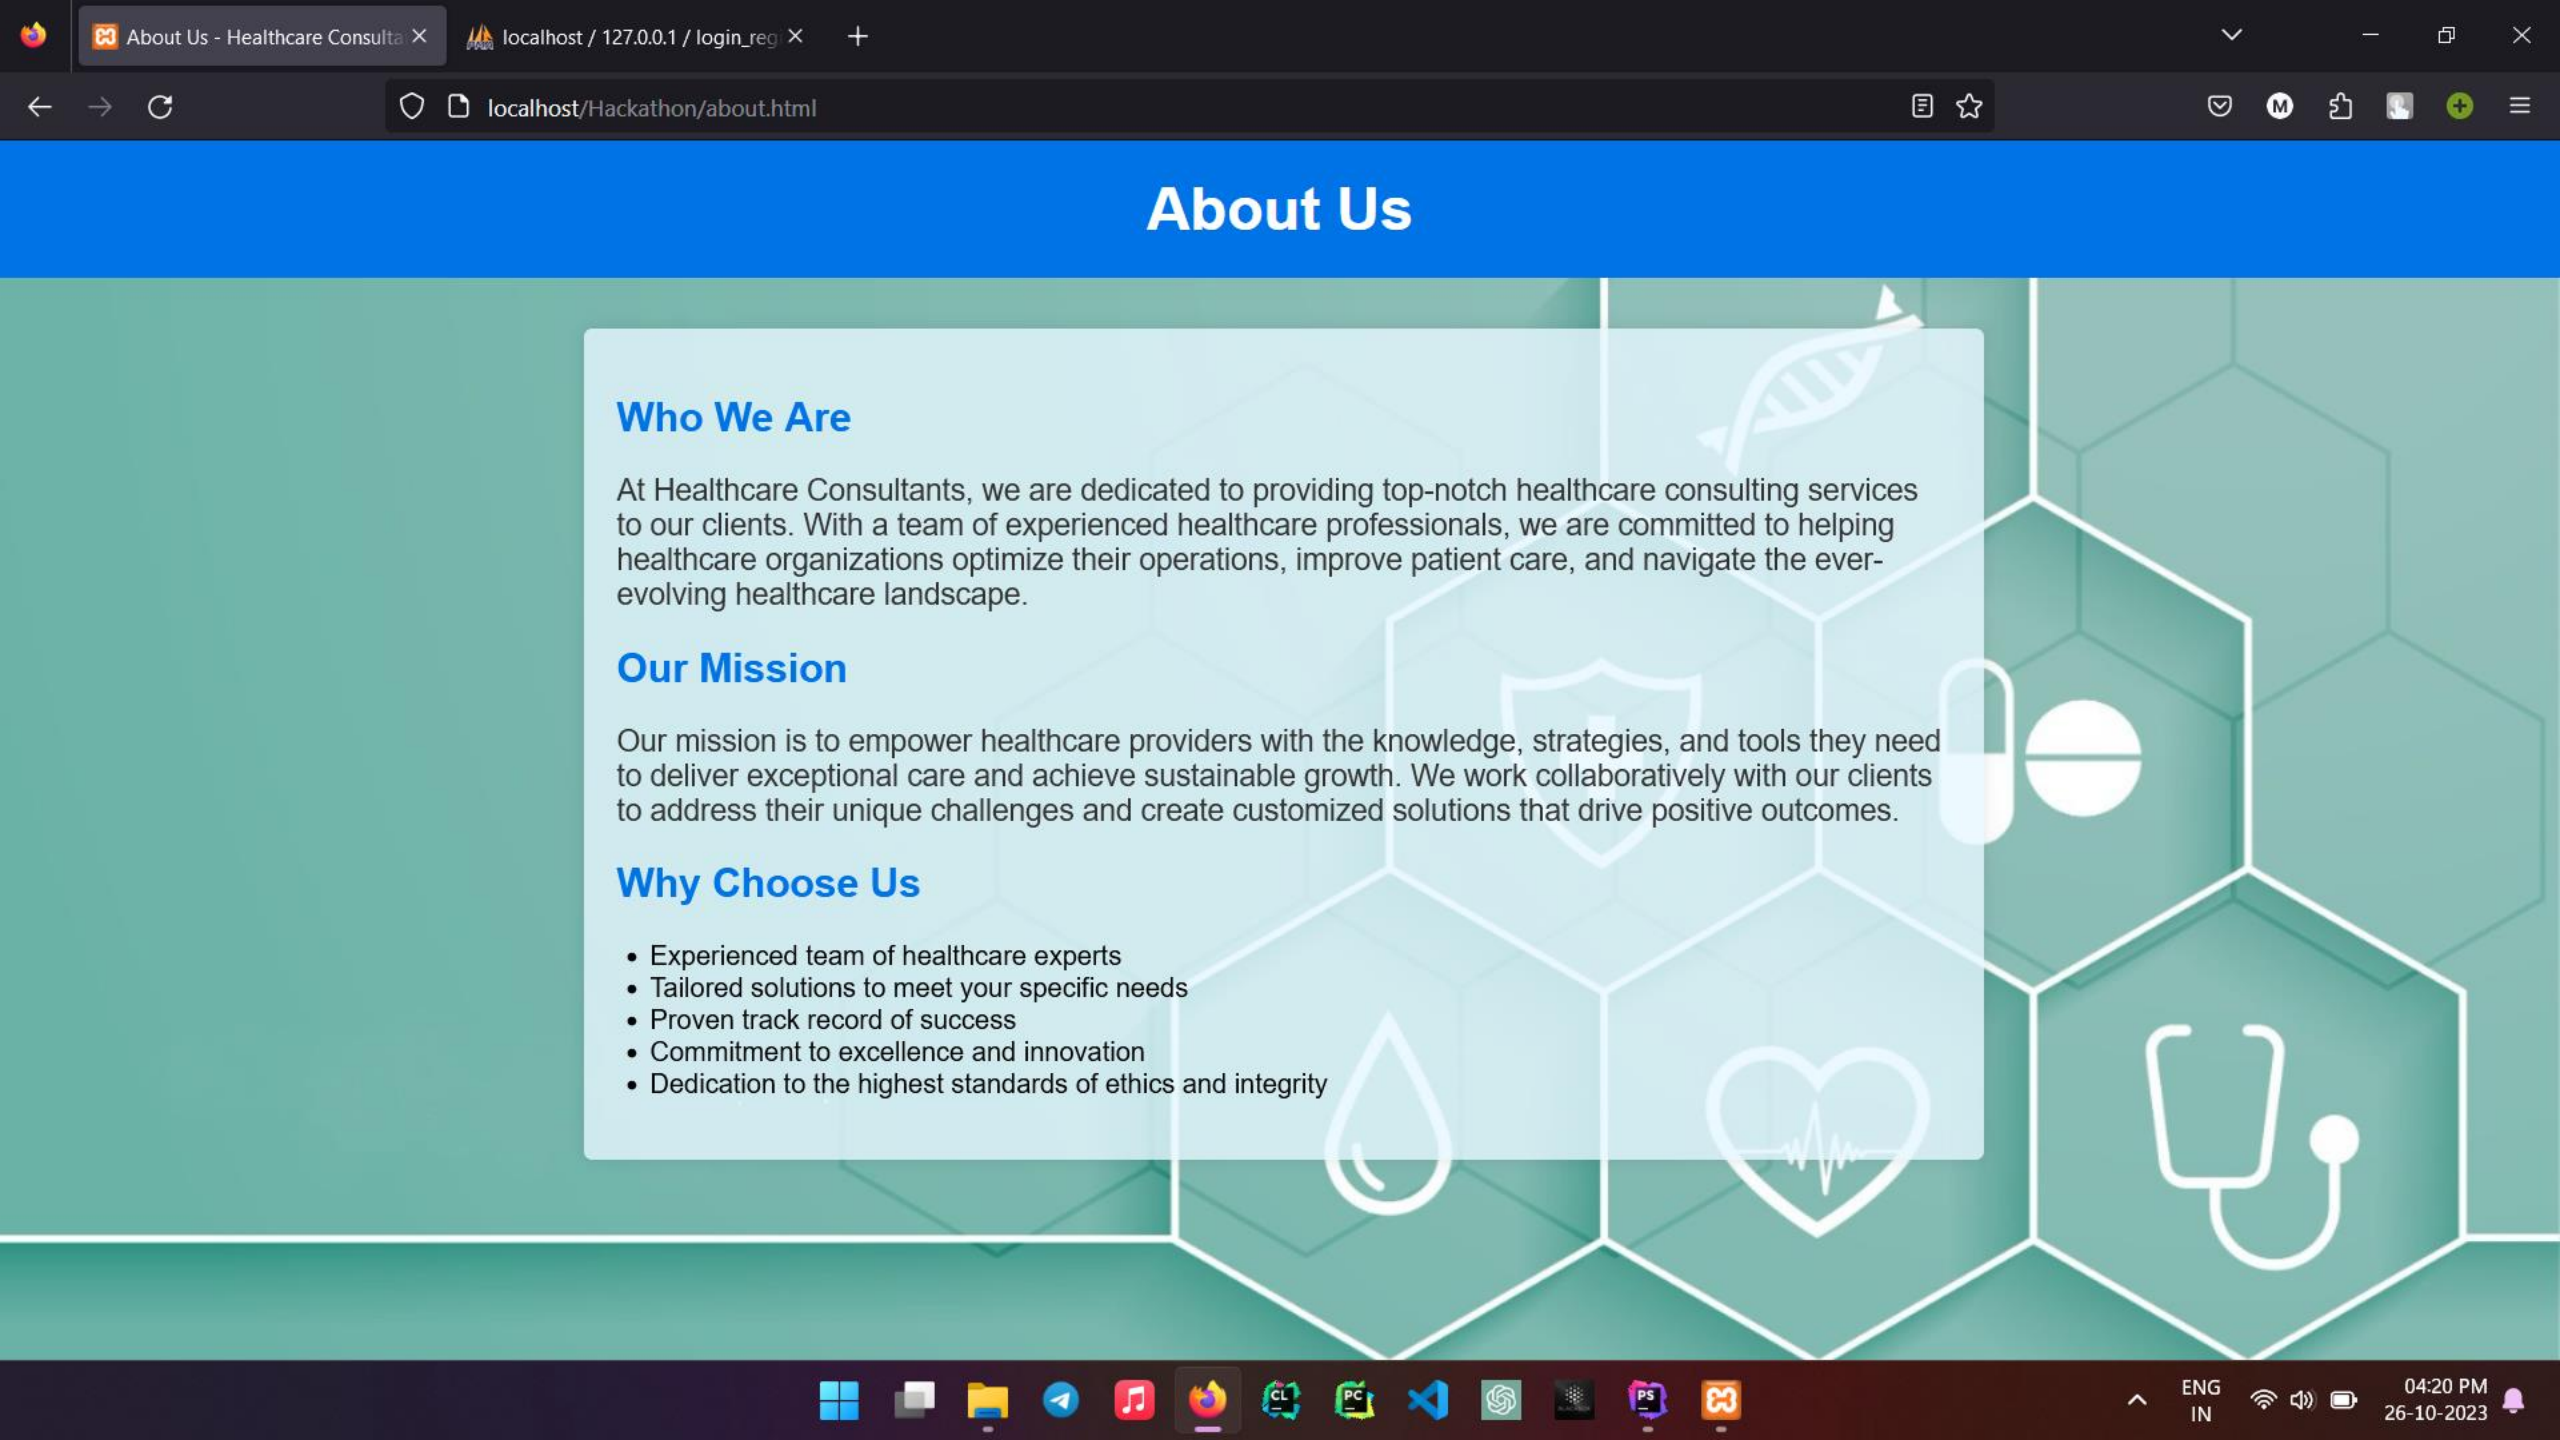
About Us - Healthcare Consulta
localhost / 127.0.0.1 / login_reg

localhost/Hackathon/about.html

About Us

Who We Are

At Healthcare Consultants, we are dedicated to providing top-notch healthcare consulting services to our clients. With a team of experienced healthcare professionals, we are committed to helping healthcare organizations optimize their operations, improve patient care, and navigate the ever-evolving healthcare landscape.

Our Mission

Our mission is to empower healthcare providers with the knowledge, strategies, and tools they need to deliver exceptional care and achieve sustainable growth. We work collaboratively with our clients to address their unique challenges and create customized solutions that drive positive outcomes.

Why Choose Us

- Experienced team of healthcare experts
- Tailored solutions to meet your specific needs
- Proven track record of success
- Commitment to excellence and innovation
- Dedication to the highest standards of ethics and integrity

ENG
IN
04:20 PM
26-10-2023